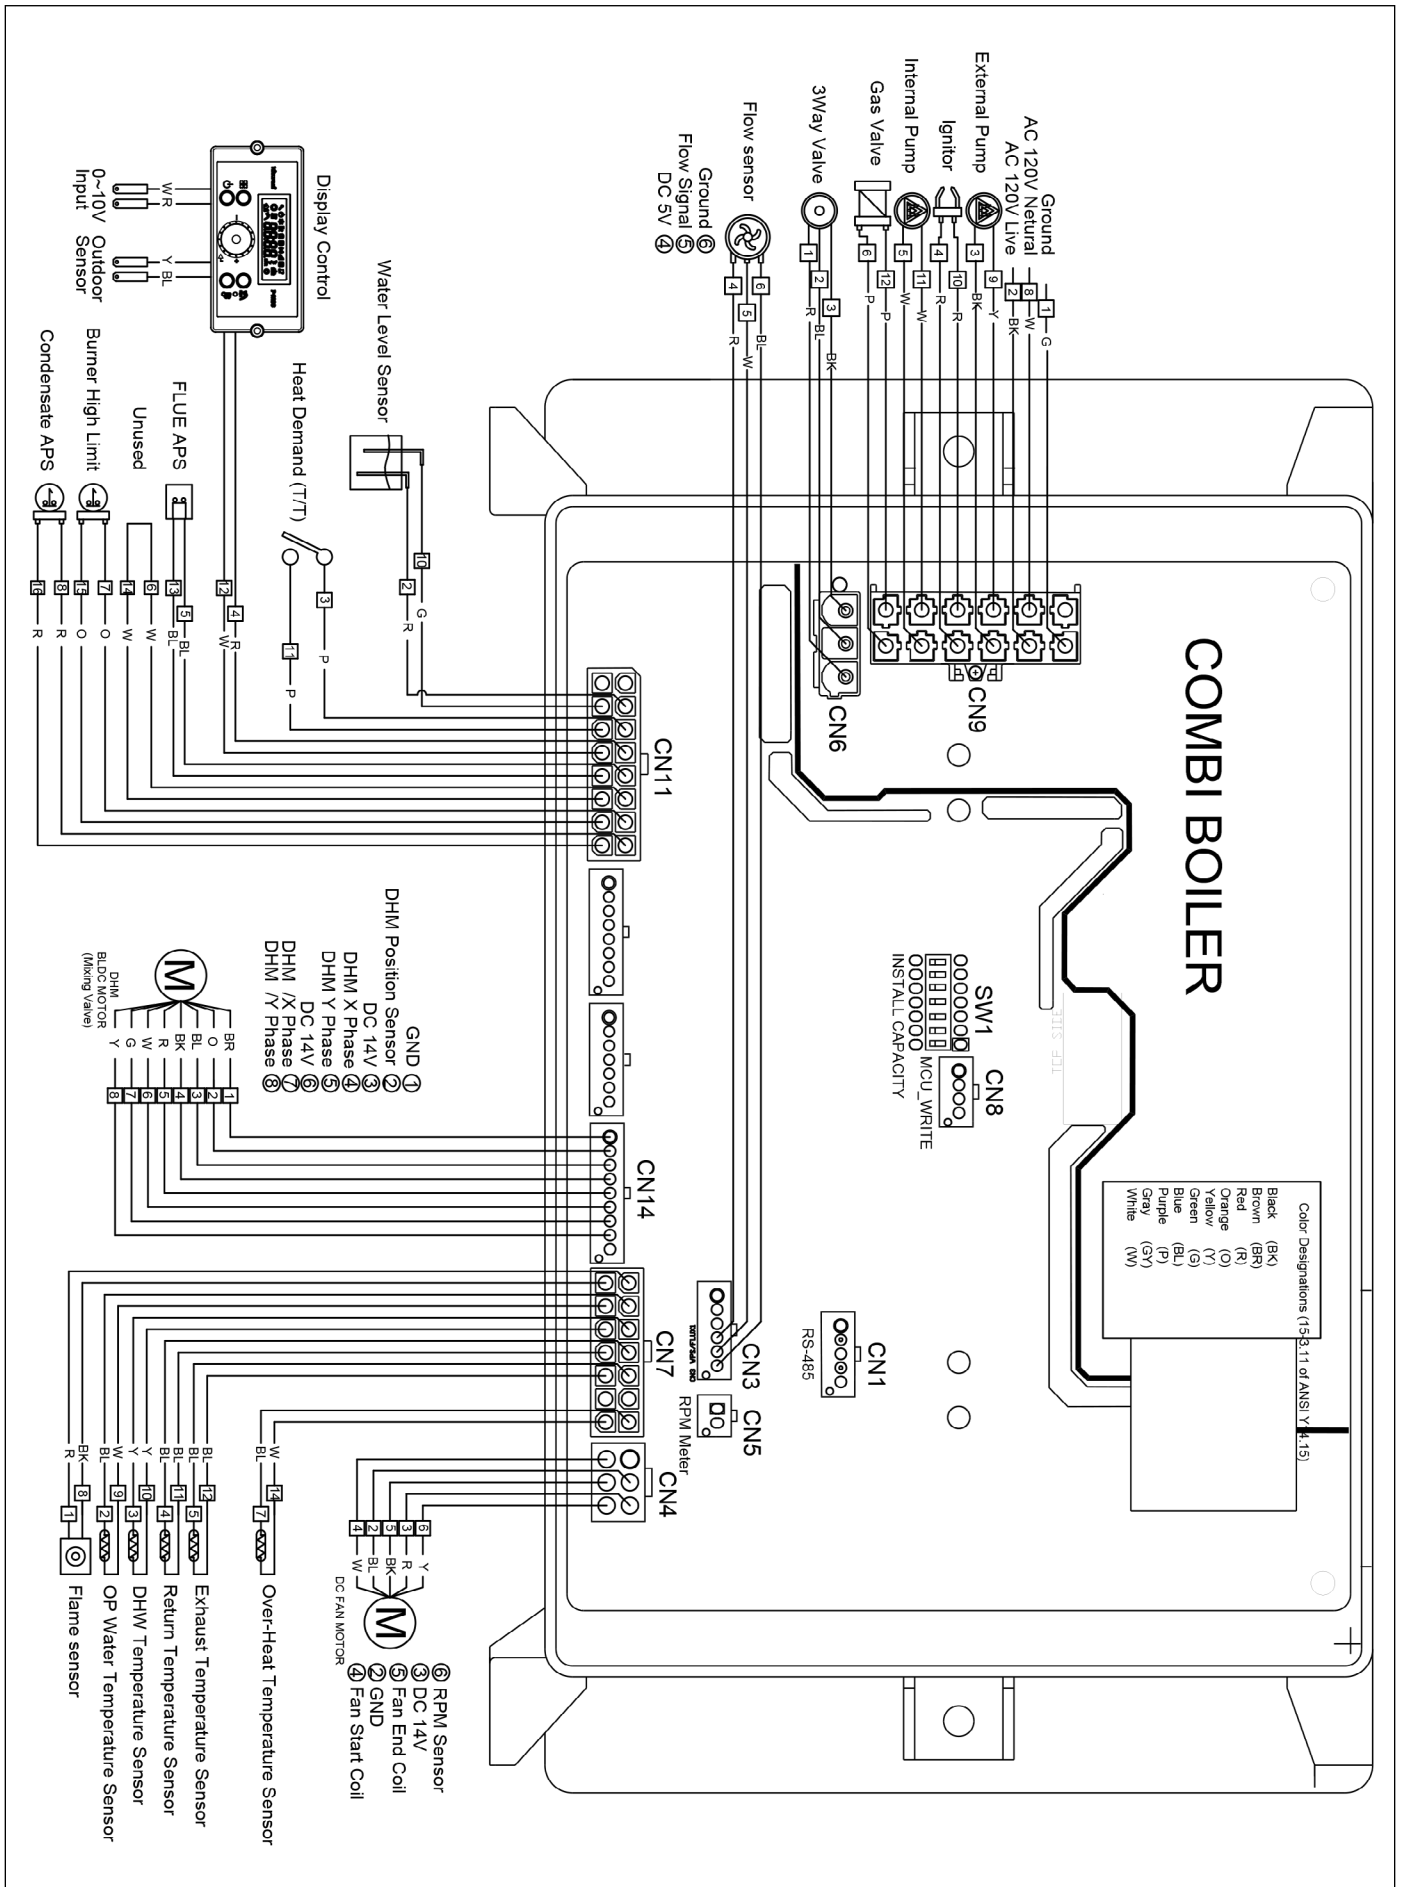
COMBI BOILER

Ground
AC 120V Netural
AC 120V Live
External Pump
Ignitor
Internal Pump
Gas Valve
3Way Valve
Flow sensor
Ground ⑥
Flow Signal ⑤
DC 5V ④

1 G
8 W
2 BK
9 Y
3 BK
10 R
4 R
11 W
5 W
12 P
6 P
3 BK
2 BL
1 R
6 BL
5 W
4 R

CN9
CN6

Display Control
W R
0~10V Input
Y BL
Outdoor Sensor

Water Level Sensor
Heat Demand (T/T)
FLUE APS
Unused
Burner High Limit
Condensate APS

10 G
2 R
3 P
11 P
4 R
12 W
5 BL
13
6 W
14 W
7 O
15 O
8 R
16 R

CN11

SW1
INSTALL CAPACITY
CN8
MCU_WRITE

Color Designations (15.3.11 of ANSI Y14.15)
| Black | (BK) |
|---|---|
| Brown | (BR) |
| Red | (R) |
| Orange | (O) |
| Yellow | (Y) |
| Green | (G) |
| Blue | (BL) |
| Purple | (P) |
| Gray | (GY) |
| White | (W) |

GND ①
DHM Position Sensor ②
DC 14V ③
DHM X Phase ④
DHM Y Phase ⑤
DC 14V ⑥
DHM /X Phase ⑦
DHM /Y Phase ⑧

DHM BLDC MOTOR (Mixing Valve)
BR 1
O 2
BL 3
BK 4
R 5
W 6
G 7
Y 8

CN14

CN1
RS-485
CN3
CN5
RPM Meter
CN7
CN4

6 Y
3 R
5 BK
2 BL
4 W
DC FAN MOTOR

⑥ RPM Sensor
③ DC 14V
⑤ Fan End Coil
② GND
④ Fan Start Coil

W 14 7 BL
Over-Heat Temperature Sensor
BL 12 5
Exhaust Temperature Sensor
BL 11 4
Return Temperature Sensor
Y 10 3
DHW Temperature Sensor
W 9 2 BL
OP Water Temperature Sensor
BK 8 1 R
Flame sensor